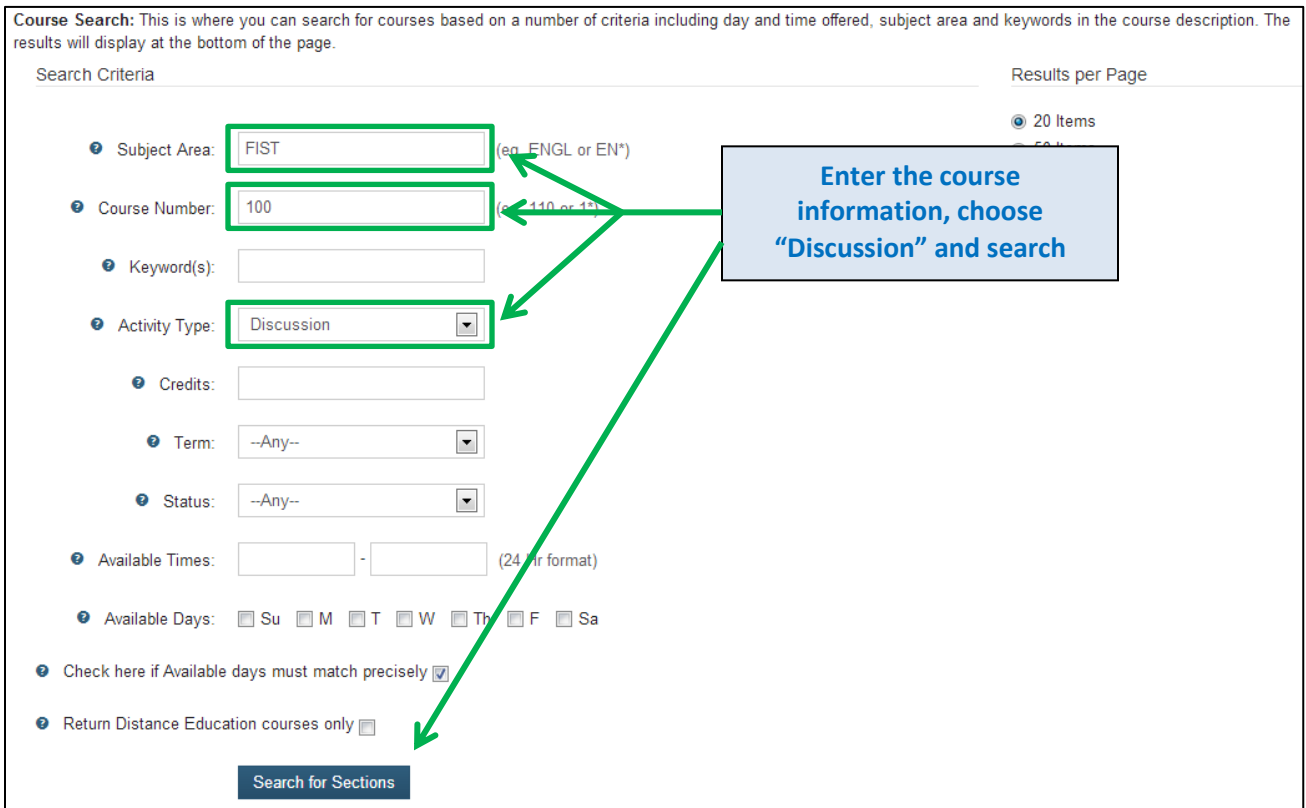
**Course Search:** This is where you can search for courses based on a number of criteria including day and time offered, subject area and keywords in the course description. The results will display at the bottom of the page.

Search Criteria

Results per Page

20 Items

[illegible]

Subject Area: FIST (eg. ENGL or EN*)

Course Number: 100 ([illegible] 110 or 1*)

Keyword(s):

Activity Type: Discussion

Credits:

Term: --Any--

Status: --Any--

Available Times: - (24 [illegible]r format)

Available Days: Su M T W Th F Sa

Check here if Available days must match precisely

Return Distance Education courses only

Search for Sections

Enter the course information, choose “Discussion” and search